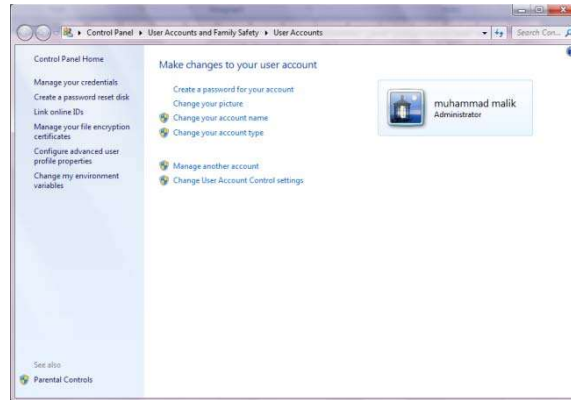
Control Panel ▸ User Accounts and Family Safety ▸ User Accounts

Search Con...

Control Panel Home

Manage your credentials

Create a password reset disk

Link online IDs

Manage your file encryption certificates

Configure advanced user profile properties

Change my environment variables

Make changes to your user account

Create a password for your account

Change your picture

Change your account name

Change your account type

Manage another account

Change User Account Control settings

muhammad malik

Administrator

See also

Parental Controls